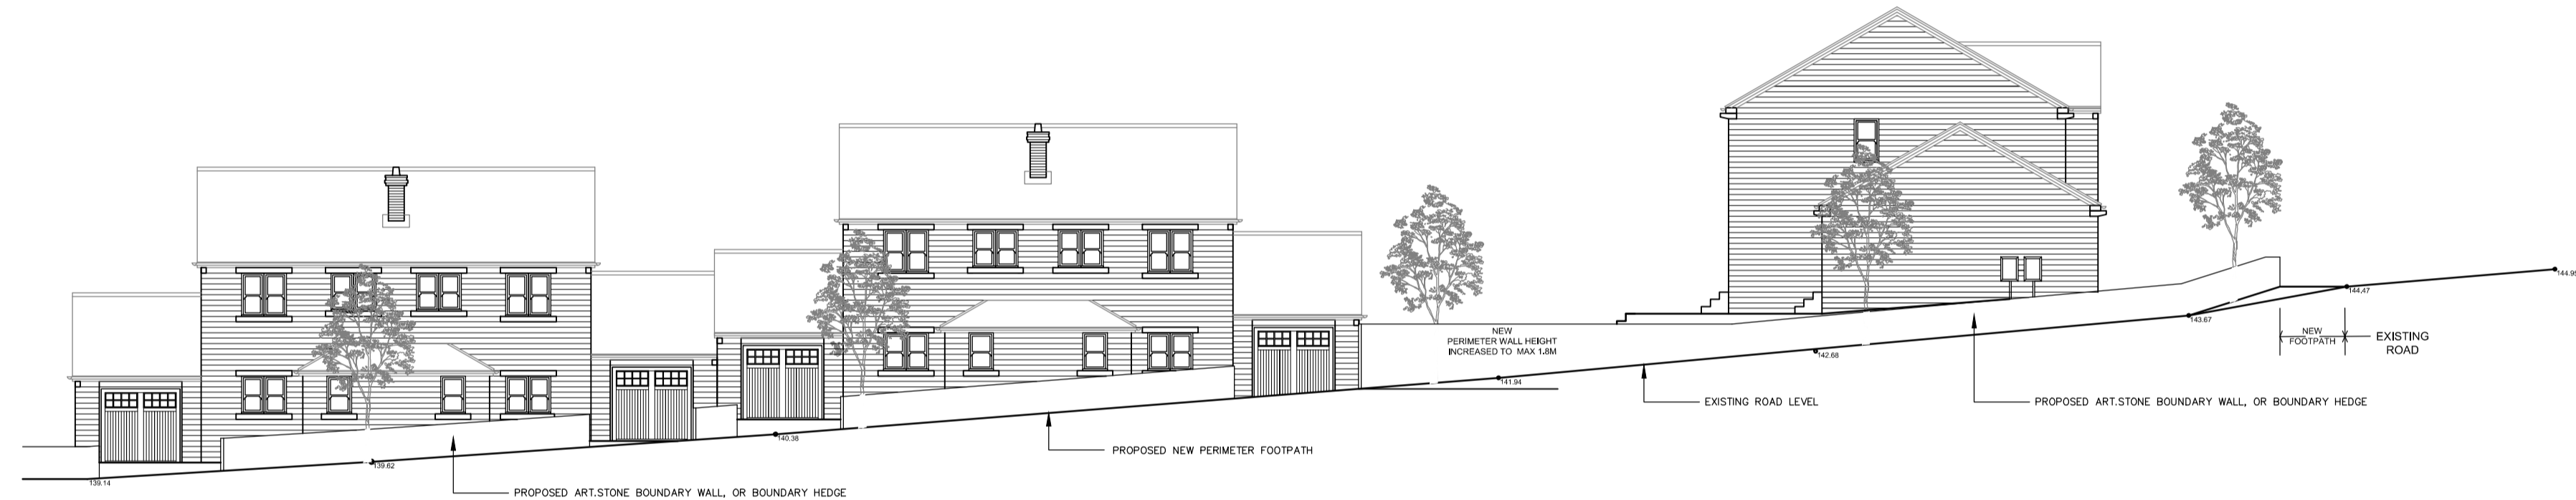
NEW
PERIMETER WALL HEIGHT
INCREASED TO MAX 1.8M

144.95
144.47
143.67
NEW
FOOTPATH
EXISTING
ROAD
142.68
141.94
140.38
139.62
139.14

EXISTING ROAD LEVEL

PROPOSED ART.STONE BOUNDARY WALL, OR BOUNDARY HEDGE

PROPOSED NEW PERIMETER FOOTPATH

PROPOSED ART.STONE BOUNDARY WALL, OR BOUNDARY HEDGE